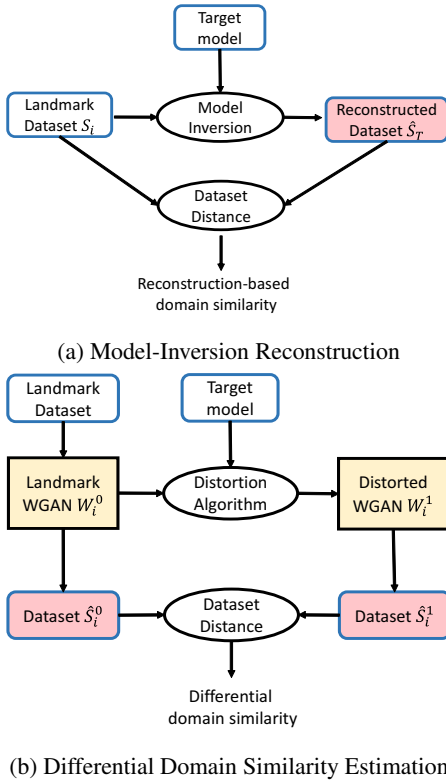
Target model

Landmark Dataset $S_i$

Model Inversion

Reconstructed Dataset $\hat{S}_T$

Dataset Distance

Reconstruction-based domain similarity

(a) Model-Inversion Reconstruction

Landmark Dataset

Target model

Landmark WGAN $W_i^0$

Distortion Algorithm

Distorted WGAN $W_i^1$

Dataset $\hat{S}_i^0$

Dataset Distance

Dataset $\hat{S}_i^1$

Differential domain similarity

(b) Differential Domain Similarity Estimation